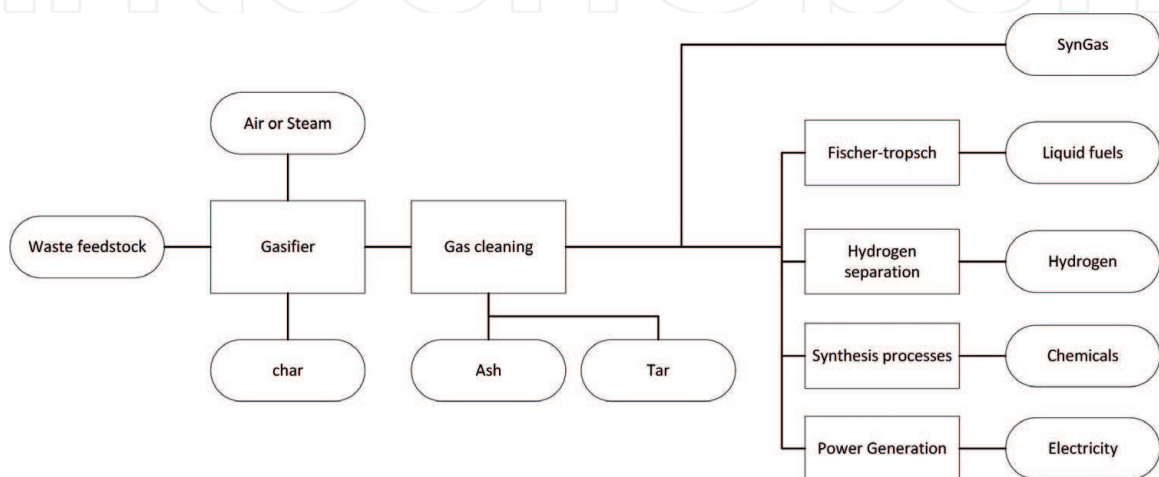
Air or Steam

Waste feedstock

Gasifier

char

Gas cleaning

Ash

Tar

SynGas

Fischer-tropsch

Liquid fuels

Hydrogen separation

Hydrogen

Synthesis processes

Chemicals

Power Generation

Electricity